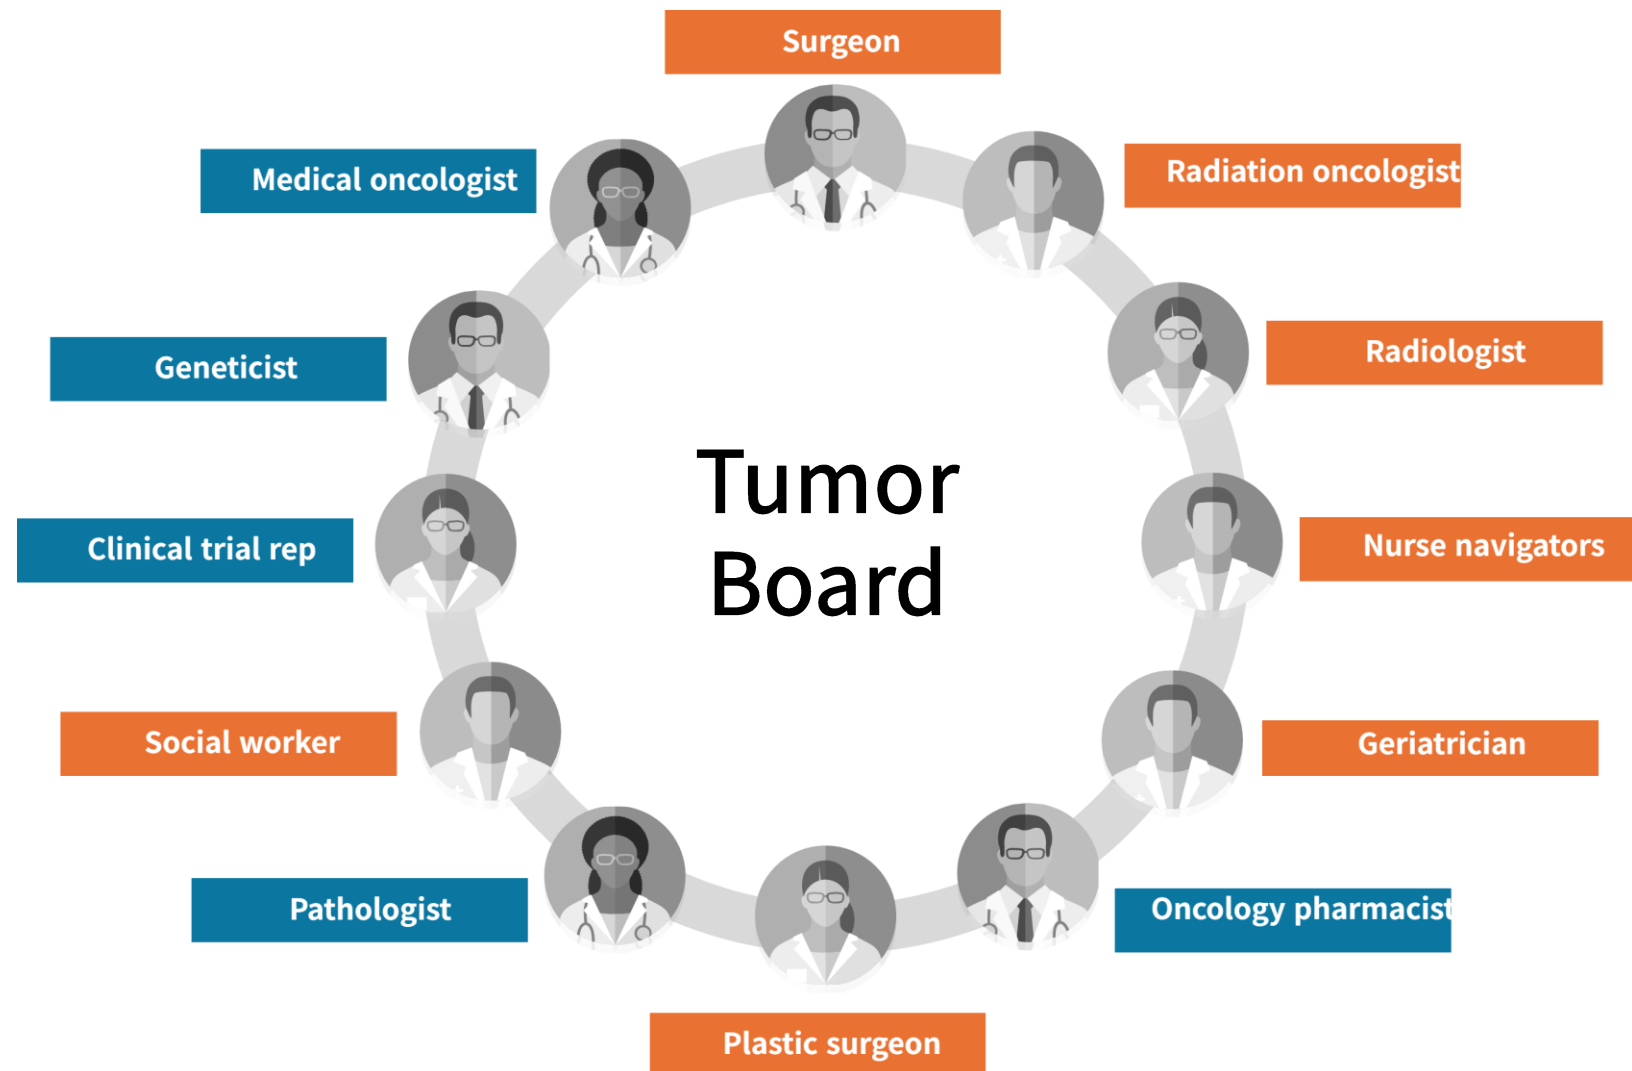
Surgeon

Radiation oncologist

Radiologist

Nurse navigators

Geriatrician

Oncology pharmacist

Plastic surgeon

Pathologist

Social worker

Clinical trial rep

Geneticist

Medical oncologist

Tumor Board